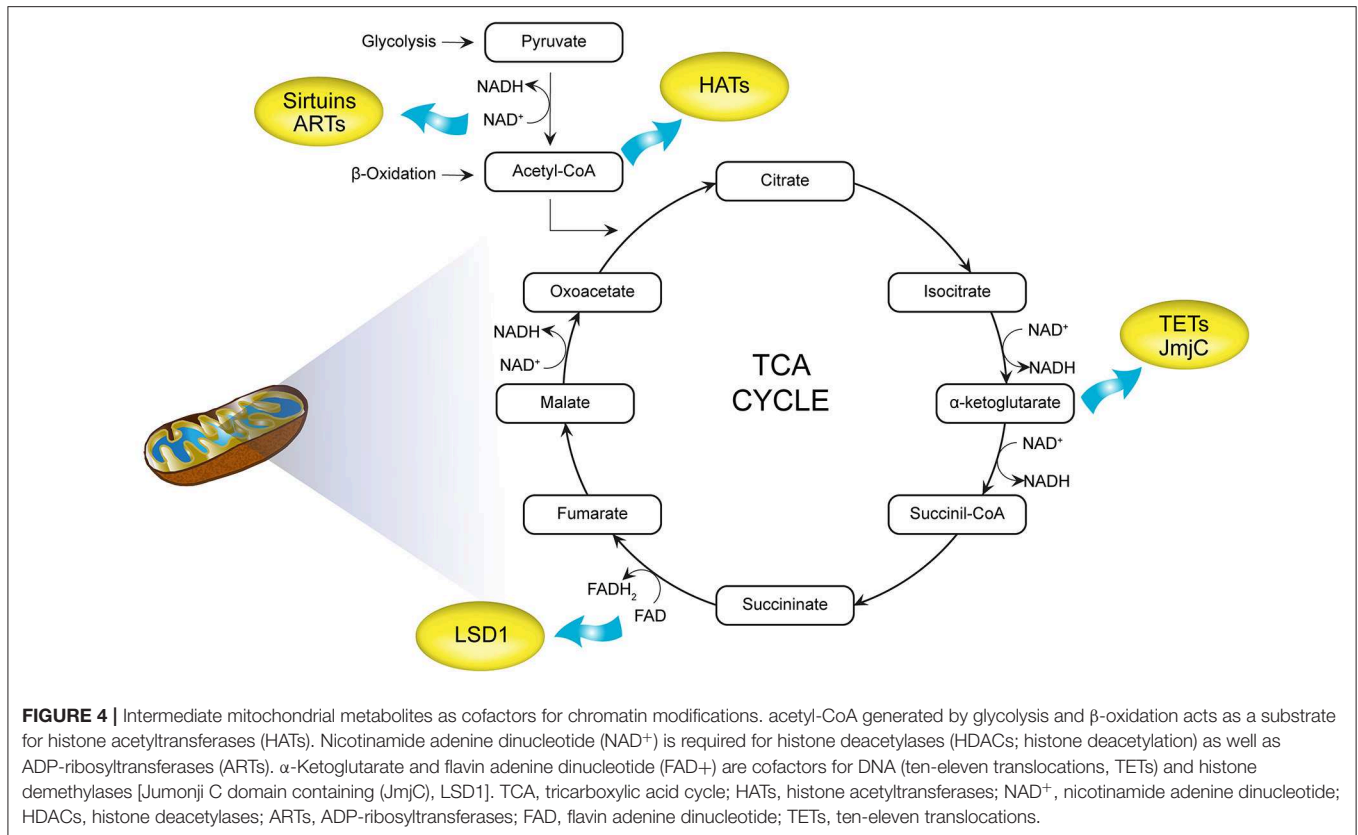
Glycolysis → Pyruvate

NADH
NAD$^+$

Sirtuins
ARTs

HATs

β-Oxidation → Acetyl-CoA

Citrate

Isocitrate

NAD$^+$
NADH

TETs
JmjC

α-ketoglutarate

NAD$^+$
NADH

Succinil-CoA

Succininate

FADH$_2$
FAD

LSD1

Fumarate

Malate

NAD$^+$
NADH

Oxoacetate

TCA
CYCLE

**FIGURE 4 |** Intermediate mitochondrial metabolites as cofactors for chromatin modifications. acetyl-CoA generated by glycolysis and β-oxidation acts as a substrate for histone acetyltransferases (HATs). Nicotinamide adenine dinucleotide (NAD$^+$) is required for histone deacetylases (HDACs; histone deacetylation) as well as ADP-ribosyltransferases (ARTs). α-Ketoglutarate and flavin adenine dinucleotide (FAD+) are cofactors for DNA (ten-eleven translocations, TETs) and histone demethylases [Jumonji C domain containing (JmjC), LSD1]. TCA, tricarboxylic acid cycle; HATs, histone acetyltransferases; NAD$^+$, nicotinamide adenine dinucleotide; HDACs, histone deacetylases; ARTs, ADP-ribosyltransferases; FAD, flavin adenine dinucleotide; TETs, ten-eleven translocations.